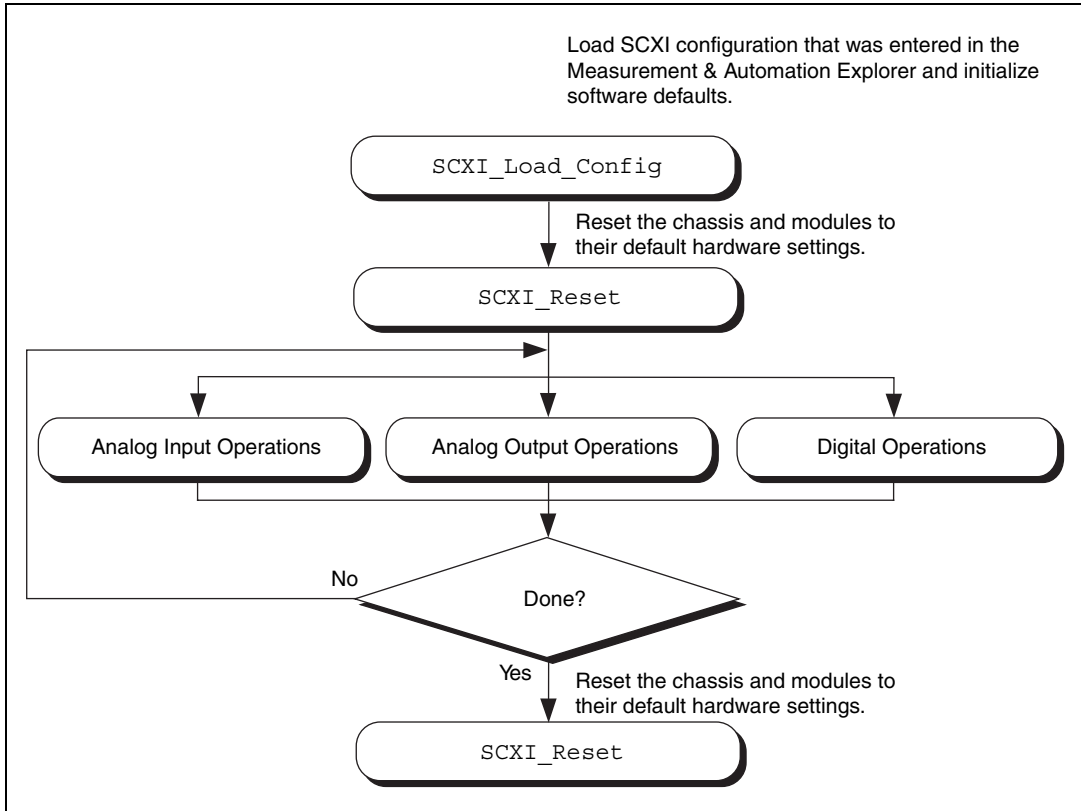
Load SCXI configuration that was entered in the Measurement & Automation Explorer and initialize software defaults.

SCXI_Load_Config

Reset the chassis and modules to their default hardware settings.

SCXI_Reset

Analog Input Operations

Analog Output Operations

Digital Operations

No

Done?

Yes

Reset the chassis and modules to their default hardware settings.

SCXI_Reset